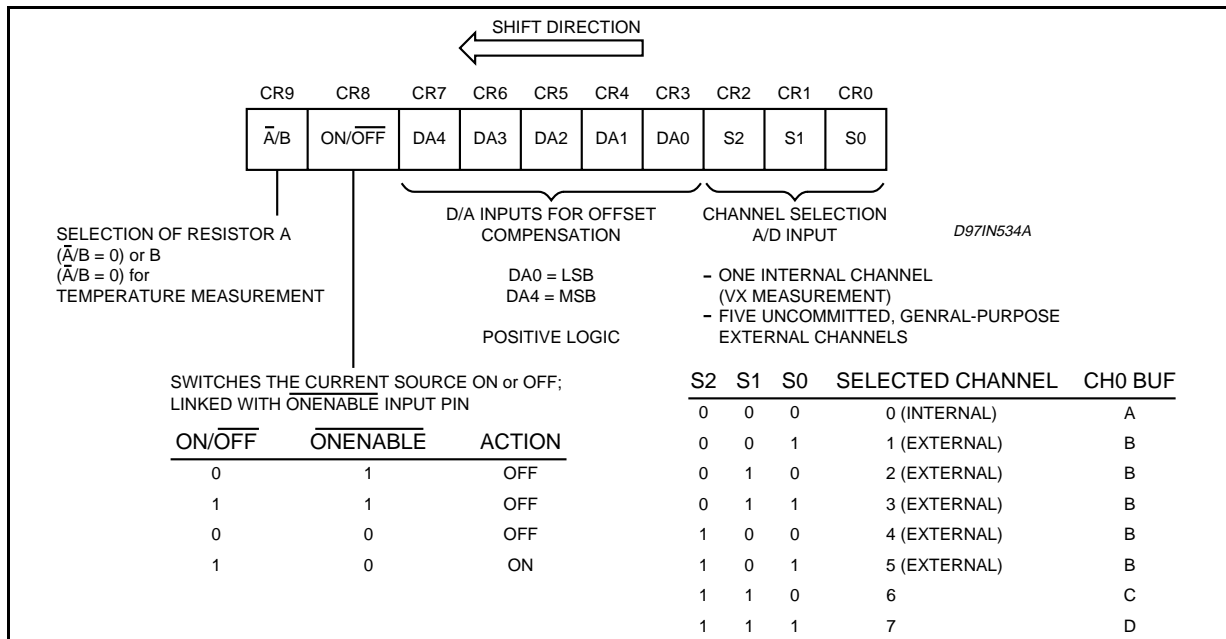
SHIFT DIRECTION

| CR9 | CR8 | CR7 | CR6 | CR5 | CR4 | CR3 | CR2 | CR1 | CR0 |
|---|---|---|---|---|---|---|---|---|---|
| $\overline{A}$/B | ON/$\overline{OFF}$ | DA4 | DA3 | DA2 | DA1 | DA0 | S2 | S1 | S0 |

SELECTION OF RESISTOR A ($\overline{A}$/B = 0) or B ($\overline{A}$/B = 0) for TEMPERATURE MEASUREMENT

D/A INPUTS FOR OFFSET COMPENSATION

DA0 = LSB
DA4 = MSB

POSITIVE LOGIC

CHANNEL SELECTION A/D INPUT

D97IN534A

- ONE INTERNAL CHANNEL (VX MEASUREMENT)
- FIVE UNCOMMITTED, GENRAL-PURPOSE EXTERNAL CHANNELS

SWITCHES THE CURRENT SOURCE ON or OFF; LINKED WITH $\overline{ONENABLE}$ INPUT PIN

| ON/$\overline{OFF}$ | $\overline{ONENABLE}$ | ACTION |
|---|---|---|
| 0 | 1 | OFF |
| 1 | 1 | OFF |
| 0 | 0 | OFF |
| 1 | 0 | ON |

| S2 | S1 | S0 | SELECTED CHANNEL | CH0 BUF |
|---|---|---|---|---|
| 0 | 0 | 0 | 0 (INTERNAL) | A |
| 0 | 0 | 1 | 1 (EXTERNAL) | B |
| 0 | 1 | 0 | 2 (EXTERNAL) | B |
| 0 | 1 | 1 | 3 (EXTERNAL) | B |
| 1 | 0 | 0 | 4 (EXTERNAL) | B |
| 1 | 0 | 1 | 5 (EXTERNAL) | B |
| 1 | 1 | 0 | 6 | C |
| 1 | 1 | 1 | 7 | D |